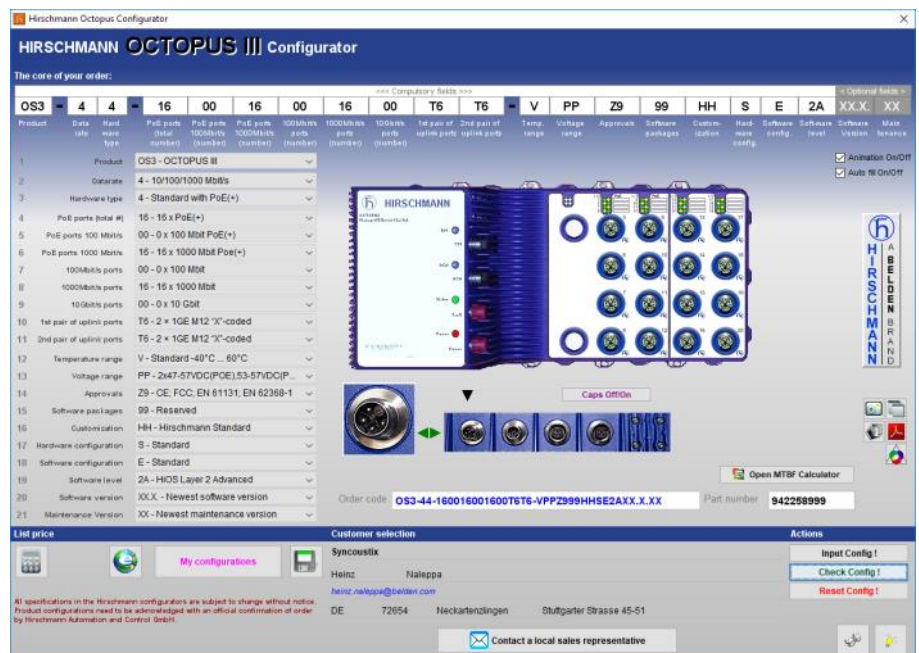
Hirschmann Octopus Configurator

HIRSCHMANN OCTOPUS III Configurator

The core of your order:

<<< Compulsory fields >>>

< Optional fields >

| OS3 | - | 4 | 4 | - | 16 | 00 | 16 | 00 | 16 | 00 | T6 | T6 | - | V | PP | Z9 | 99 | HH | S | E | 2A | XX.X. | XX |
|---|---|---|---|---|---|---|---|---|---|---|---|---|---|---|---|---|---|---|---|---|---|---|---|
| Product | | Data rate | Hard ware type | | PoE ports (total number) | PoE ports 100Mbit/s (number) | PoE ports 1000Mbit/s (number) | 100Mbit/s ports (number) | 1000Mbit/s ports (number) | 10Gbit/s ports (number) | 1st pair of uplink ports | 2nd pair of uplink ports | | Temp. range | Voltage range | Approvals | Software packages | Customization | Hardware config. | Software config. | Software level | Software Version | Maintenance |

| | | |
|---|---|---|
| 1 | Product | OS3 - OCTOPUS III |
| 2 | Datarate | 4 - 10/100/1000 Mbit/s |
| 3 | Hardware type | 4 - Standard with PoE(+) |
| 4 | PoE ports (total #) | 16 - 16 x PoE(+) |
| 5 | PoE ports 100 Mbit/s | 00 - 0 x 100 Mbit PoE(+) |
| 6 | PoE ports 1000 Mbit/s | 16 - 16 x 1000 Mbit Poe(+) |
| 7 | 100Mbit/s ports | 00 - 0 x 100 Mbit |
| 8 | 1000Mbit/s ports | 16 - 16 x 1000 Mbit |
| 9 | 10Gbit/s ports | 00 - 0 x 10 Gbit |
| 10 | 1st pair of uplink ports | T6 - 2 × 1GE M12 "X"-coded |
| 11 | 2nd pair of uplink ports | T6 - 2 × 1GE M12 "X"-coded |
| 12 | Temperature range | V - Standard -40°C ... 60°C |
| 13 | Voltage range | PP - 2x47-57VDC(POE),53-57VDC(P... |
| 14 | Approvals | Z9 - CE; FCC; EN 61131; EN 62368-1 |
| 15 | Software packages | 99 - Reserved |
| 16 | Customization | HH - Hirschmann Standard |
| 17 | Hardware configuration | S - Standard |
| 18 | Software configuration | E - Standard |
| 19 | Software level | 2A - HiOS Layer 2 Advanced |
| 20 | Software version | XX.X - Newest software version |
| 21 | Maintenance Version | XX - Newest maintenance version |

Animation On/Off
Auto fill On/Off

HIRSCHMANN

HIRSCHMANN
A BELDEN BRAND

Caps Off/On

Open MTBF Calculator

Order code OS3-44-1600160016006T6T6-VPPZ999HHSE2AXX.X.XX Part number 942258999

List price

My configurations

All specifications in the Hirschmann configurators are subject to change without notice. Product configurations need to be acknowledged with an official confirmation of order by Hirschmann Automation and Control GmbH.

Customer selection

Syncoustix
Heinz Naleppa
heinz.naleppa@belden.com
DE 72654 Neckartenzlingen Stuttgarter Strasse 45-51

Contact a local sales representative

Actions

Input Config !
Check Config !
Reset Config !